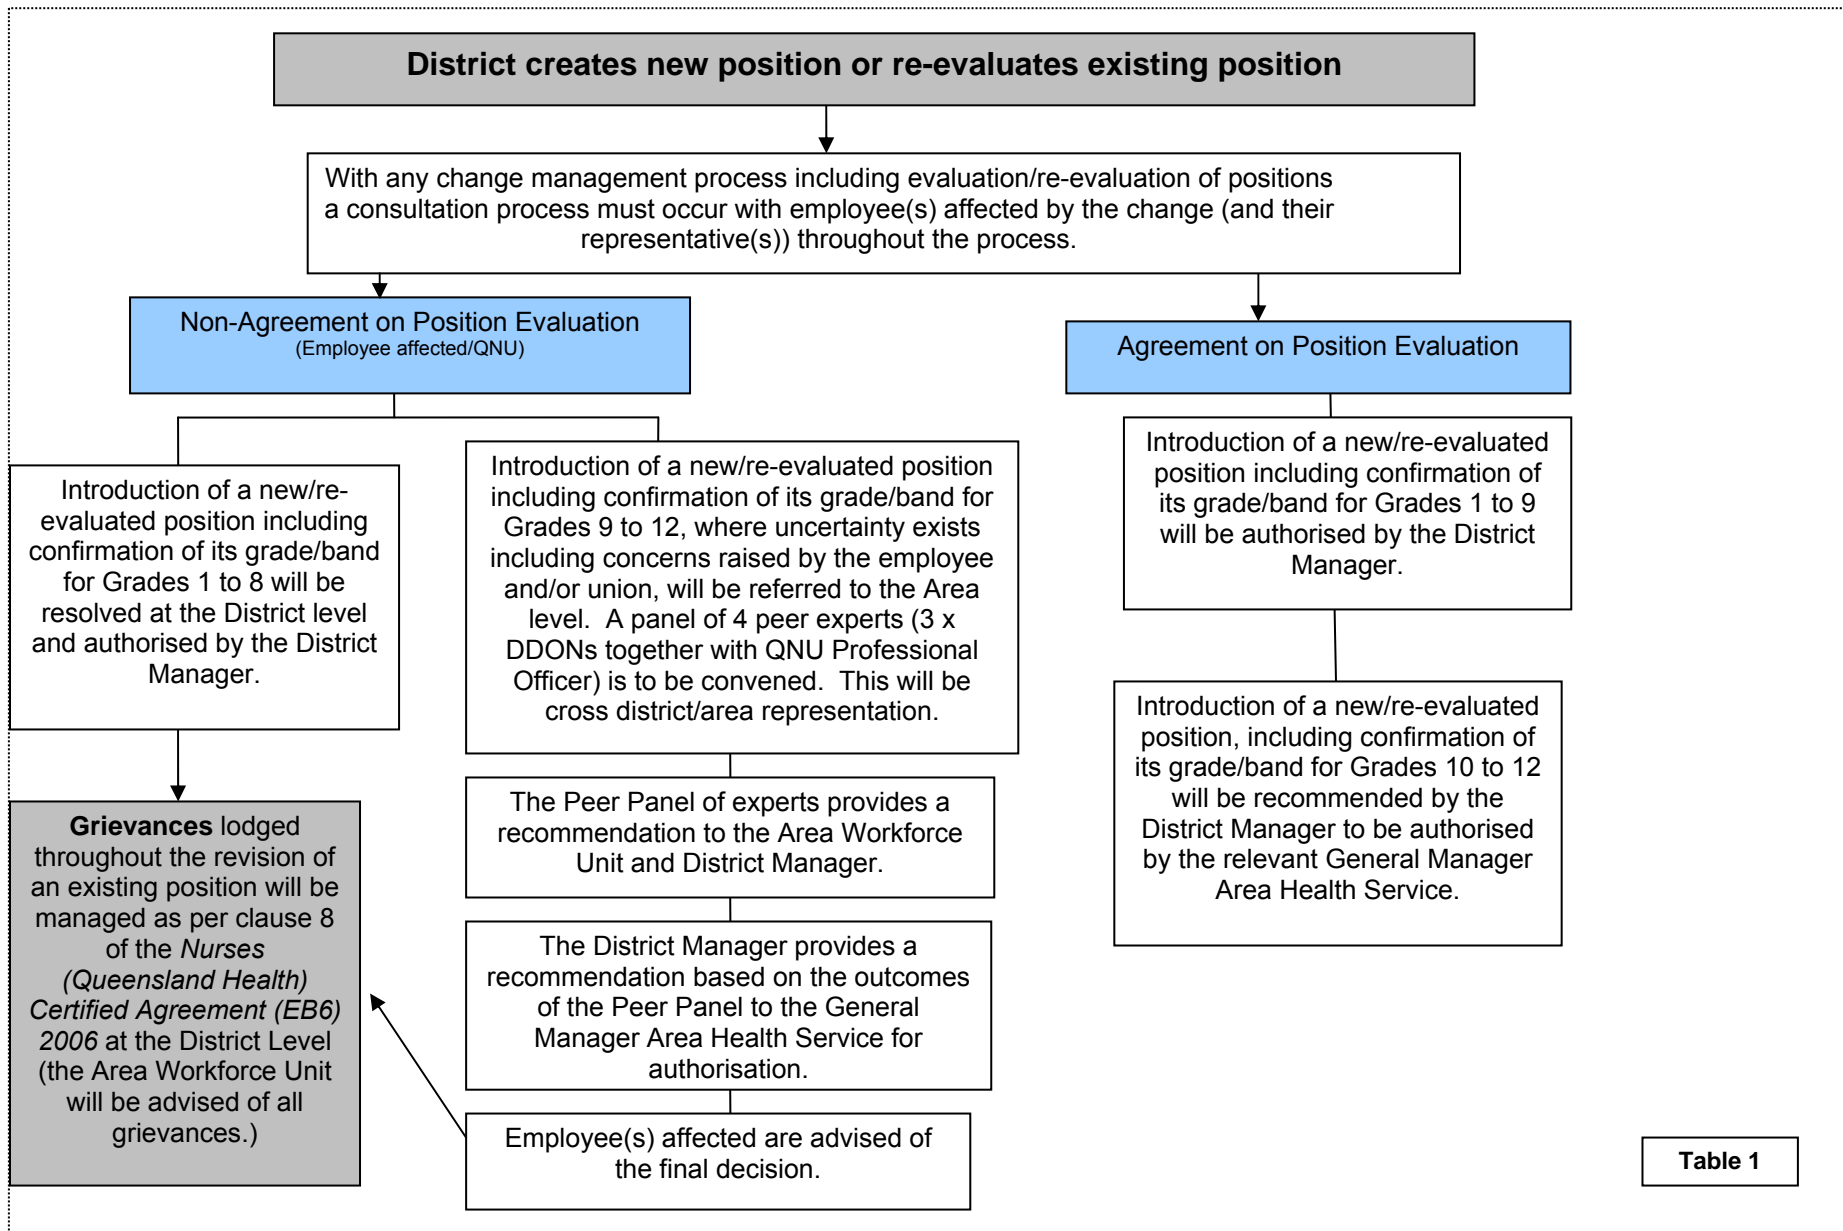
District creates new position or re-evaluates existing position

With any change management process including evaluation/re-evaluation of positions a consultation process must occur with employee(s) affected by the change (and their representative(s)) throughout the process.

Non-Agreement on Position Evaluation
(Employee affected/QNU)

Introduction of a new/re-evaluated position including confirmation of its grade/band for Grades 1 to 8 will be resolved at the District level and authorised by the District Manager.

Grievances lodged throughout the revision of an existing position will be managed as per clause 8 of the Nurses (Queensland Health) Certified Agreement (EB6) 2006 at the District Level (the Area Workforce Unit will be advised of all grievances.)

Introduction of a new/re-evaluated position including confirmation of its grade/band for Grades 9 to 12, where uncertainty exists including concerns raised by the employee and/or union, will be referred to the Area level. A panel of 4 peer experts (3 x DDONs together with QNU Professional Officer) is to be convened. This will be cross district/area representation.

The Peer Panel of experts provides a recommendation to the Area Workforce Unit and District Manager.

The District Manager provides a recommendation based on the outcomes of the Peer Panel to the General Manager Area Health Service for authorisation.

Employee(s) affected are advised of the final decision.

Agreement on Position Evaluation

Introduction of a new/re-evaluated position including confirmation of its grade/band for Grades 1 to 9 will be authorised by the District Manager.

Introduction of a new/re-evaluated position, including confirmation of its grade/band for Grades 10 to 12 will be recommended by the District Manager to be authorised by the relevant General Manager Area Health Service.

Table 1